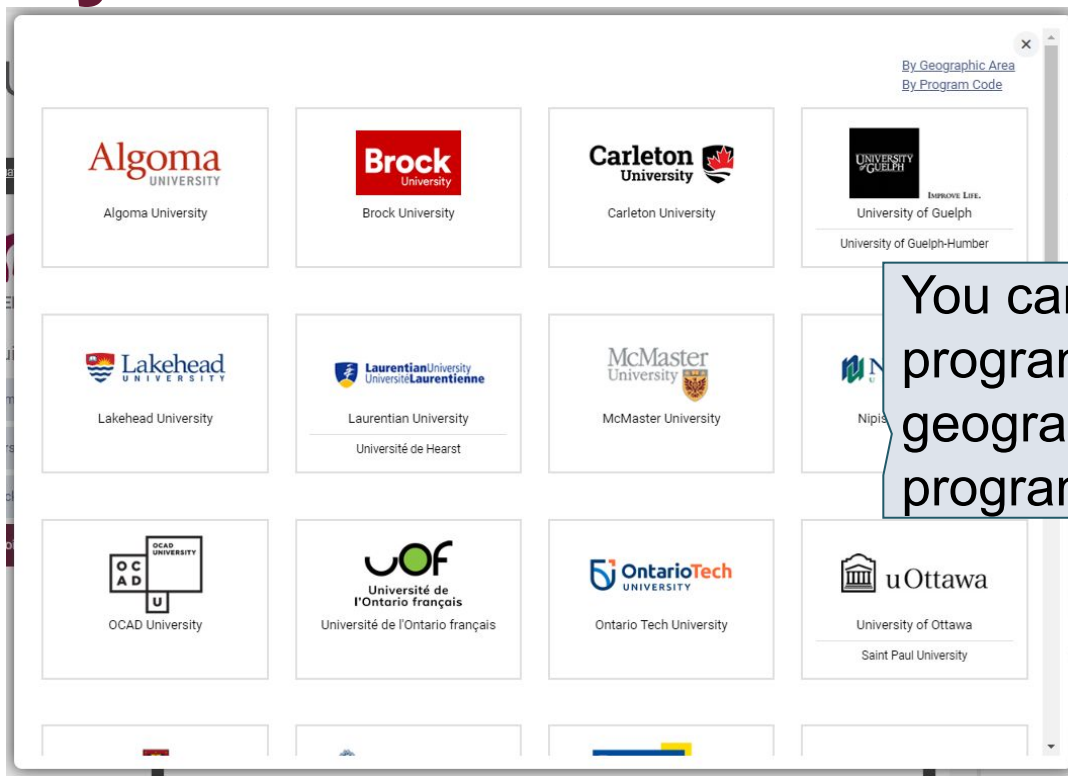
×

By Geographic Area
By Program Code

Algoma UNIVERSITY
Algoma University

Brock University
Brock University

Carleton University
Carleton University

UNIVERSITY of GUELPH
IMPROVE LIFE.
University of Guelph
University of Guelph-Humber

Lakehead UNIVERSITY
Lakehead University

LaurentianUniversity UniversitéLaurentienne
Laurentian University
Université de Hearst

McMaster University
McMaster University

N
Nipis

You ca
progra
geogra
progra

OCAD UNIVERSITY
OCAD University

UOF
Université de l'Ontario français
Université de l'Ontario français

OntarioTech UNIVERSITY
Ontario Tech University

uOttawa
University of Ottawa
Saint Paul University